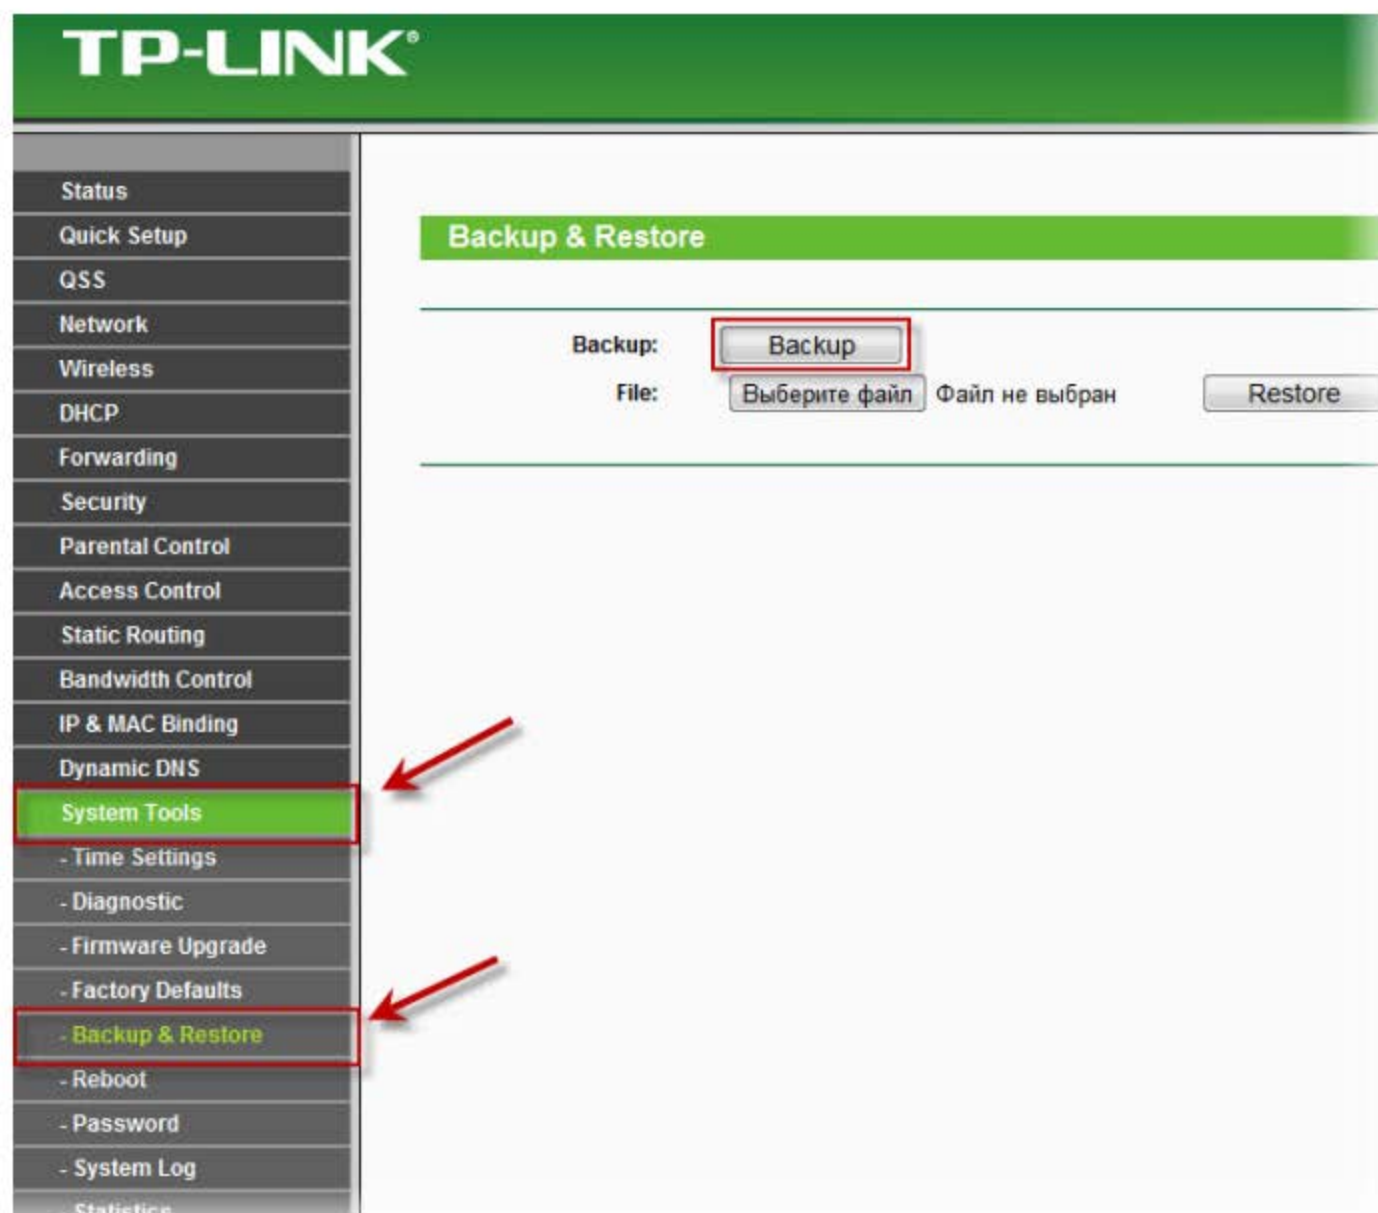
TP-LINK®

Status
Quick Setup
QSS
Network
Wireless
DHCP
Forwarding
Security
Parental Control
Access Control
Static Routing
Bandwidth Control
IP & MAC Binding
Dynamic DNS
System Tools
- Time Settings
- Diagnostic
- Firmware Upgrade
- Factory Defaults
- Backup & Restore
- Reboot
- Password
- System Log
- Statistics

Backup & Restore

Backup: Backup
File: Выберите файл Файл не выбран Restore